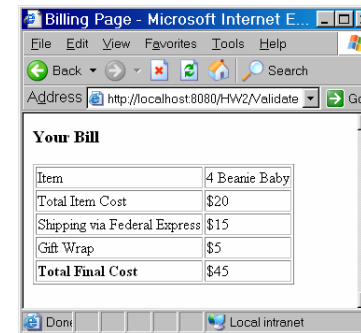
Billing Page - Microsoft Internet E...

File Edit View Favorites Tools Help

Back Search

Address http://localhost:8080/HW2/Validate Go

**Your Bill**

| Item | 4 Beanie Baby |
|---|---|
| Total Item Cost | $20 |
| Shipping via Federal Express | $15 |
| Gift Wrap | $5 |
| **Total Final Cost** | $45 |

Don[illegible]

Local intranet